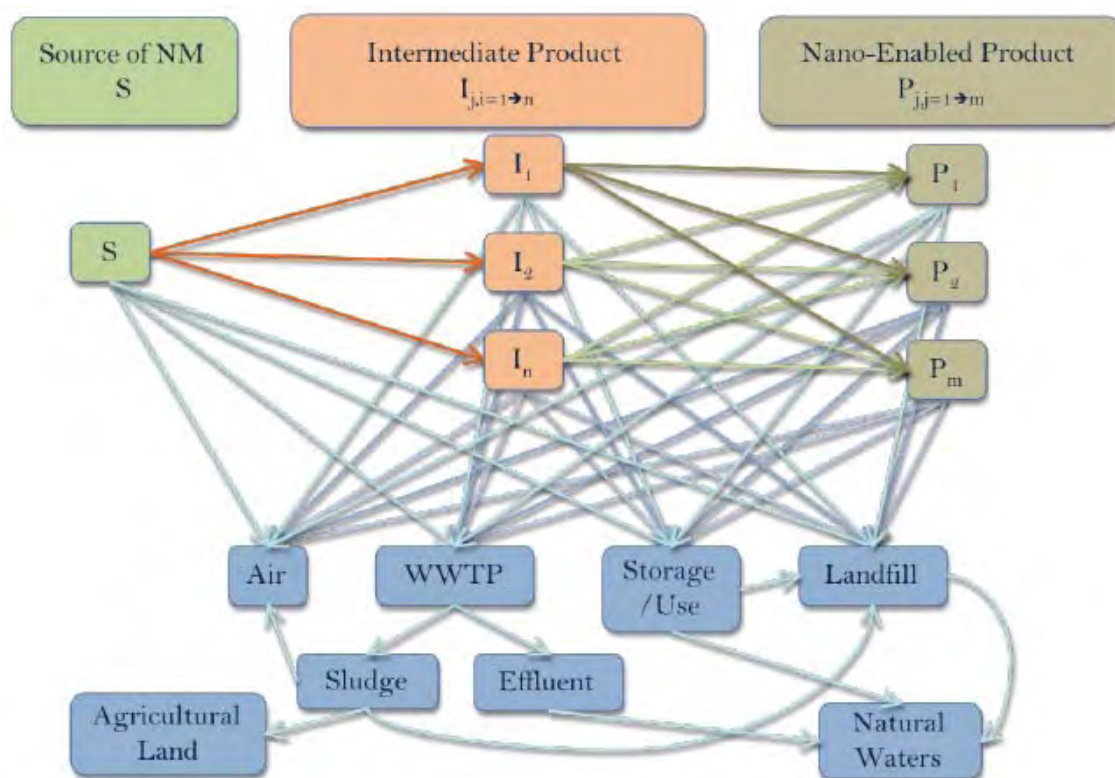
Source of NM
S

Intermediate Product
$I_{j,i=1 \to n}$

Nano-Enabled Product
$P_{j,j=1 \to m}$

$I_1$

S

$I_2$

$I_n$

$P_1$

$P_2$

$P_m$

Air

WWTP

Storage /Use

Landfill

Sludge

Effluent

Agricultural Land

Natural Waters